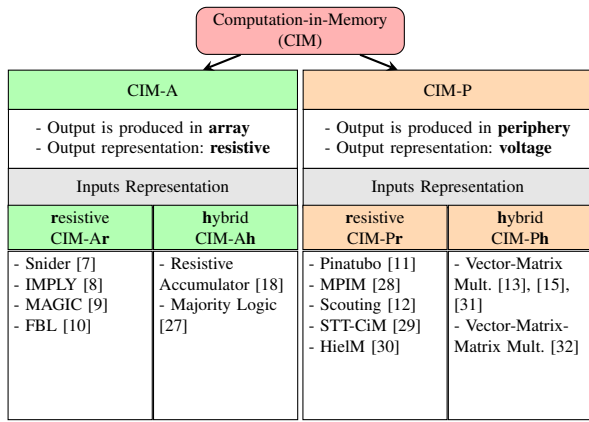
Computation-in-Memory (CIM)

CIM-A

- Output is produced in **array**
- Output representation: **resistive**

Inputs Representation

| **r**esistive CIM-A**r** | **h**ybrid CIM-A**h** |
|---|---|
| - Snider [7] - IMPLY [8] - MAGIC [9] - FBL [10] | - Resistive Accumulator [18] - Majority Logic [27] |

CIM-P

- Output is produced in **periphery**
- Output representation: **voltage**

Inputs Representation

| **r**esistive CIM-P**r** | **h**ybrid CIM-P**h** |
|---|---|
| - Pinatubo [11] - MPIM [28] - Scouting [12] - STT-CiM [29] - HielM [30] | - Vector-Matrix Mult. [13], [15], [31] - Vector-Matrix-Matrix Mult. [32] |